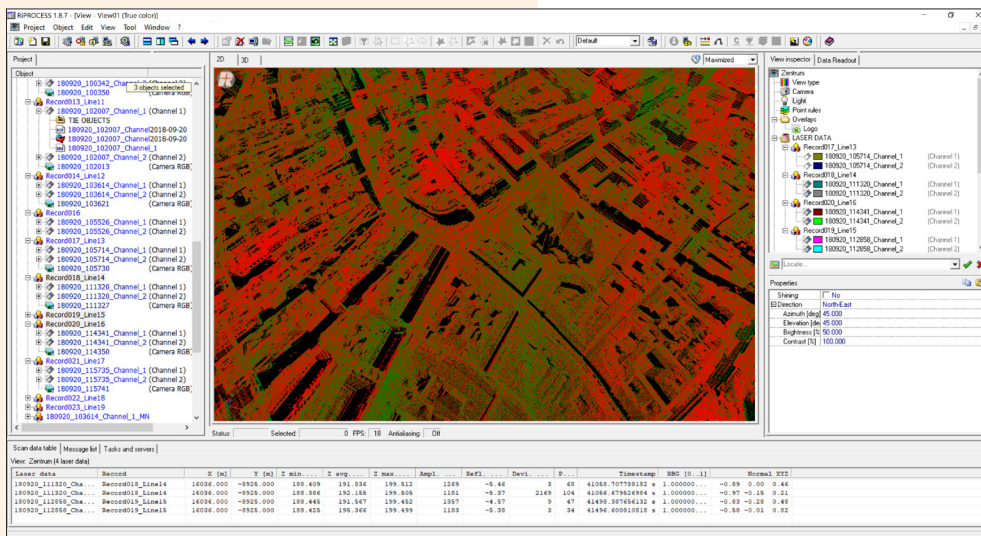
RiPROCESS 1.8.7 - [View - View01 (True color)]
Project Object Edit View Tool Window ?

Default

Project
Object
180920_100342_Channel_2 (Channel 2)
180920_100350 (Camera RGB)
3 objects selected
Record013_Line11
180920_102007_Channel_1 (Channel 1)
TIE OBJECTS
180920_102007_Channel 2018-09-20
180920_102007_Channel 2018-09-20
180920_102007_Channel_1
180920_102007_Channel_2 (Channel 2)
180920_102013 (Camera RGB)
Record014_Line12
180920_103614_Channel_1 (Channel 1)
180920_103614_Channel_2 (Channel 2)
180920_103621 (Camera RGB)
Record016
180920_105526_Channel_1 (Channel 1)
180920_105526_Channel_2 (Channel 2)
Record017_Line13
180920_105714_Channel_1 (Channel 1)
180920_105714_Channel_2 (Channel 2)
180920_105730 (Camera RGB)
Record018_Line14
180920_111320_Channel_1 (Channel 1)
180920_111320_Channel_2 (Channel 2)
180920_111327 (Camera RGB)
Record019_Line15
Record020_Line16
180920_114341_Channel_1 (Channel 1)
180920_114341_Channel_2 (Channel 2)
180920_114350 (Camera RGB)
Record021_Line17
180920_115735_Channel_1 (Channel 1)
180920_115735_Channel_2 (Channel 2)
180920_115741 (Camera RGB)
Record022_Line18
Record023_Line19
180920_103614_Channel_1_MN

2D 3D Maximized

Status: Selected: 0 FPS: 18 Antialiasing: Off

View inspector Data Readout
Zenitum
View type
Camera
Light
Point rules
Overlays
Logo
LASER DATA
Record017_Line13
180920_105714_Channel_1 (Channel 1)
180920_105714_Channel_2 (Channel 2)
Record018_Line14
180920_111320_Channel_1 (Channel 1)
180920_111320_Channel_2 (Channel 2)
Record020_Line16
180920_114341_Channel_1 (Channel 1)
180920_114341_Channel_2 (Channel 2)
Record019_Line15
180920_112658_Channel_1 (Channel 1)
180920_112658_Channel_2 (Channel 2)
Locate...

Properties
| Shining | No |
|---|---|
| Direction | NorthEast |
| Azimuth [deg] | 45.000 |
| Elevation [de | 45.000 |
| Brightness [% | 50.000 |
| Contrast [%] | 100.000 |

Scan data table Message list Tasks and servers
View: Zenitum (4 laser data)

| Laser data | Record | X [m] | Y [m] | Z min.... | Z avg.... | Z max.... | Ampl.... | Refl.... | Devi.... | P... | Timestamp | RBG [0..1] | Normal XYZ |
|---|---|---|---|---|---|---|---|---|---|---|---|---|---|
| 180920_111320_Cha... | Record018_Line14 | 16036.000 | -8925.000 | 188.409 | 191.836 | 199.512 | 1269 | -5.46 | 3 | 68 | 41058.707788182 s | 1.000000... | -0.89 0.00 0.46 |
| 180920_111320_Cha... | Record018_Line14 | 16036.000 | -8925.000 | 188.386 | 192.155 | 199.505 | 1181 | -5.37 | 2169 | 104 | 41056.679826984 s | 1.000000... | -0.97 -0.15 0.21 |
| 180920_112658_Cha... | Record019_Line15 | 16036.000 | -8925.000 | 188.446 | 191.567 | 199.452 | 1357 | -4.57 | 9 | 47 | 41498.387656132 s | 1.000000... | -0.83 -0.28 0.48 |
| 180920_112658_Cha... | Record019_Line15 | 16036.000 | -8925.000 | 188.425 | 195.366 | 199.499 | 1183 | -5.38 | 3 | 34 | 41496.608018018 s | 1.000000... | -0.58 -0.01 0.82 |